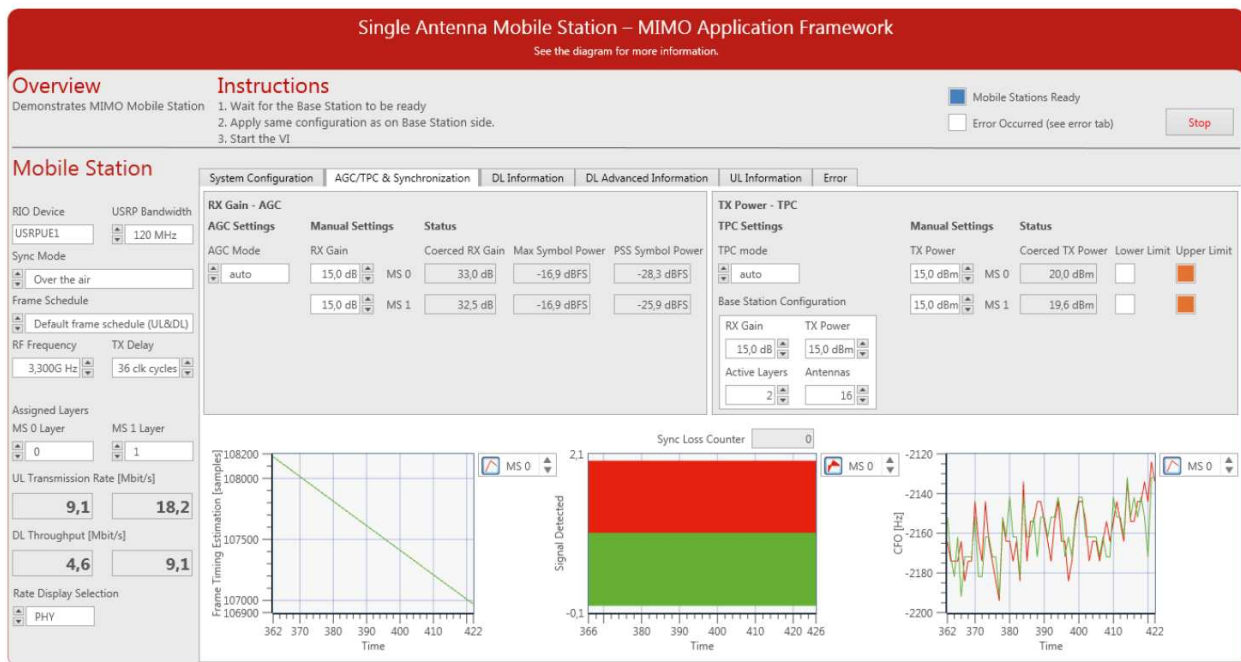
Single Antenna Mobile Station – MIMO Application Framework
See the diagram for more information.

Overview
Demonstrates MIMO Mobile Station

Instructions
1. Wait for the Base Station to be ready
2. Apply same configuration as on Base Station side.
3. Start the VI

Mobile Stations Ready
Error Occurred (see error tab)
Stop

Mobile Station

RIO Device
USRPUE1
USRP Bandwidth
120 MHz
Sync Mode
Over the air
Frame Schedule
Default frame schedule (UL&DL)
RF Frequency
3,300G Hz
TX Delay
36 clk cycles

Assigned Layers
MS 0 Layer
0
MS 1 Layer
1
UL Transmission Rate [Mbit/s]
9,1
18,2
DL Throughput [Mbit/s]
4,6
9,1
Rate Display Selection
PHY

System Configuration | AGC/TPC & Synchronization | DL Information | DL Advanced Information | UL Information | Error

RX Gain - AGC
AGC Settings
AGC Mode
auto
Manual Settings
RX Gain
15,0 dB MS 0
15,0 dB MS 1
Status
Coerced RX Gain
33,0 dB
32,5 dB
Max Symbol Power
-16,9 dBFS
-16,9 dBFS
PSS Symbol Power
-28,3 dBFS
-25,9 dBFS

TX Power - TPC
TPC Settings
TPC mode
auto
Base Station Configuration
RX Gain
15,0 dB
TX Power
15,0 dBm
Active Layers
2
Antennas
16
Manual Settings
TX Power
15,0 dBm MS 0
15,0 dBm MS 1
Status
Coerced TX Power
20,0 dBm
19,6 dBm
Lower Limit
Upper Limit

Sync Loss Counter 0

MS 0
Frame Timing Estimation [samples]
108200
108000
107500
107000
106900
362 370 380 390 400 410 422
Time

MS 0
Signal Detected
2,1
-0,1
366 370 380 390 400 410 420 426
Time

MS 0
CFO [Hz]
-2120
-2140
-2160
-2180
-2200
362 370 380 390 400 410 422
Time